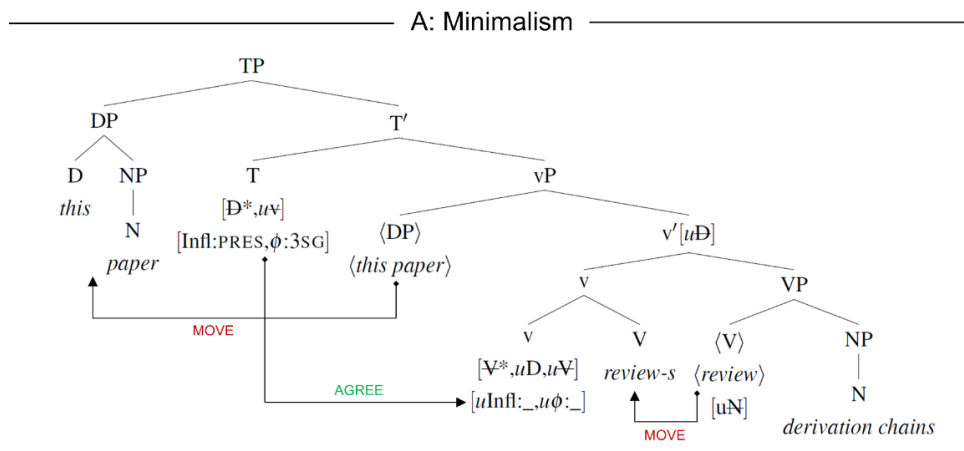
A: Minimalism

TP
DP
T′
D
NP
this
N
paper
T
[D*, uv]
[Infl:PRES, $\phi$:3SG]
vP
⟨DP⟩
⟨this paper⟩
v′[uD]
v
VP
v
V
[V*, uD, uV]
review-s
[uInfl:_, u$\phi$:_]
⟨V⟩
⟨review⟩
[uN]
NP
N
derivation chains
MOVE
AGREE
MOVE